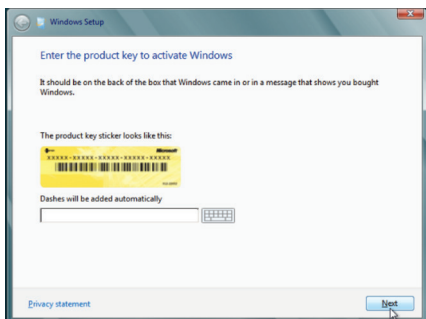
Windows Setup

Enter the product key to activate Windows

It should be on the back of the box that Windows came in or in a message that shows you bought Windows.

The product key sticker looks like this:

Microsoft
XXXXX-XXXXX-XXXXX-XXXXX-XXXXX

Dashes will be added automatically

Privacy statement

Next